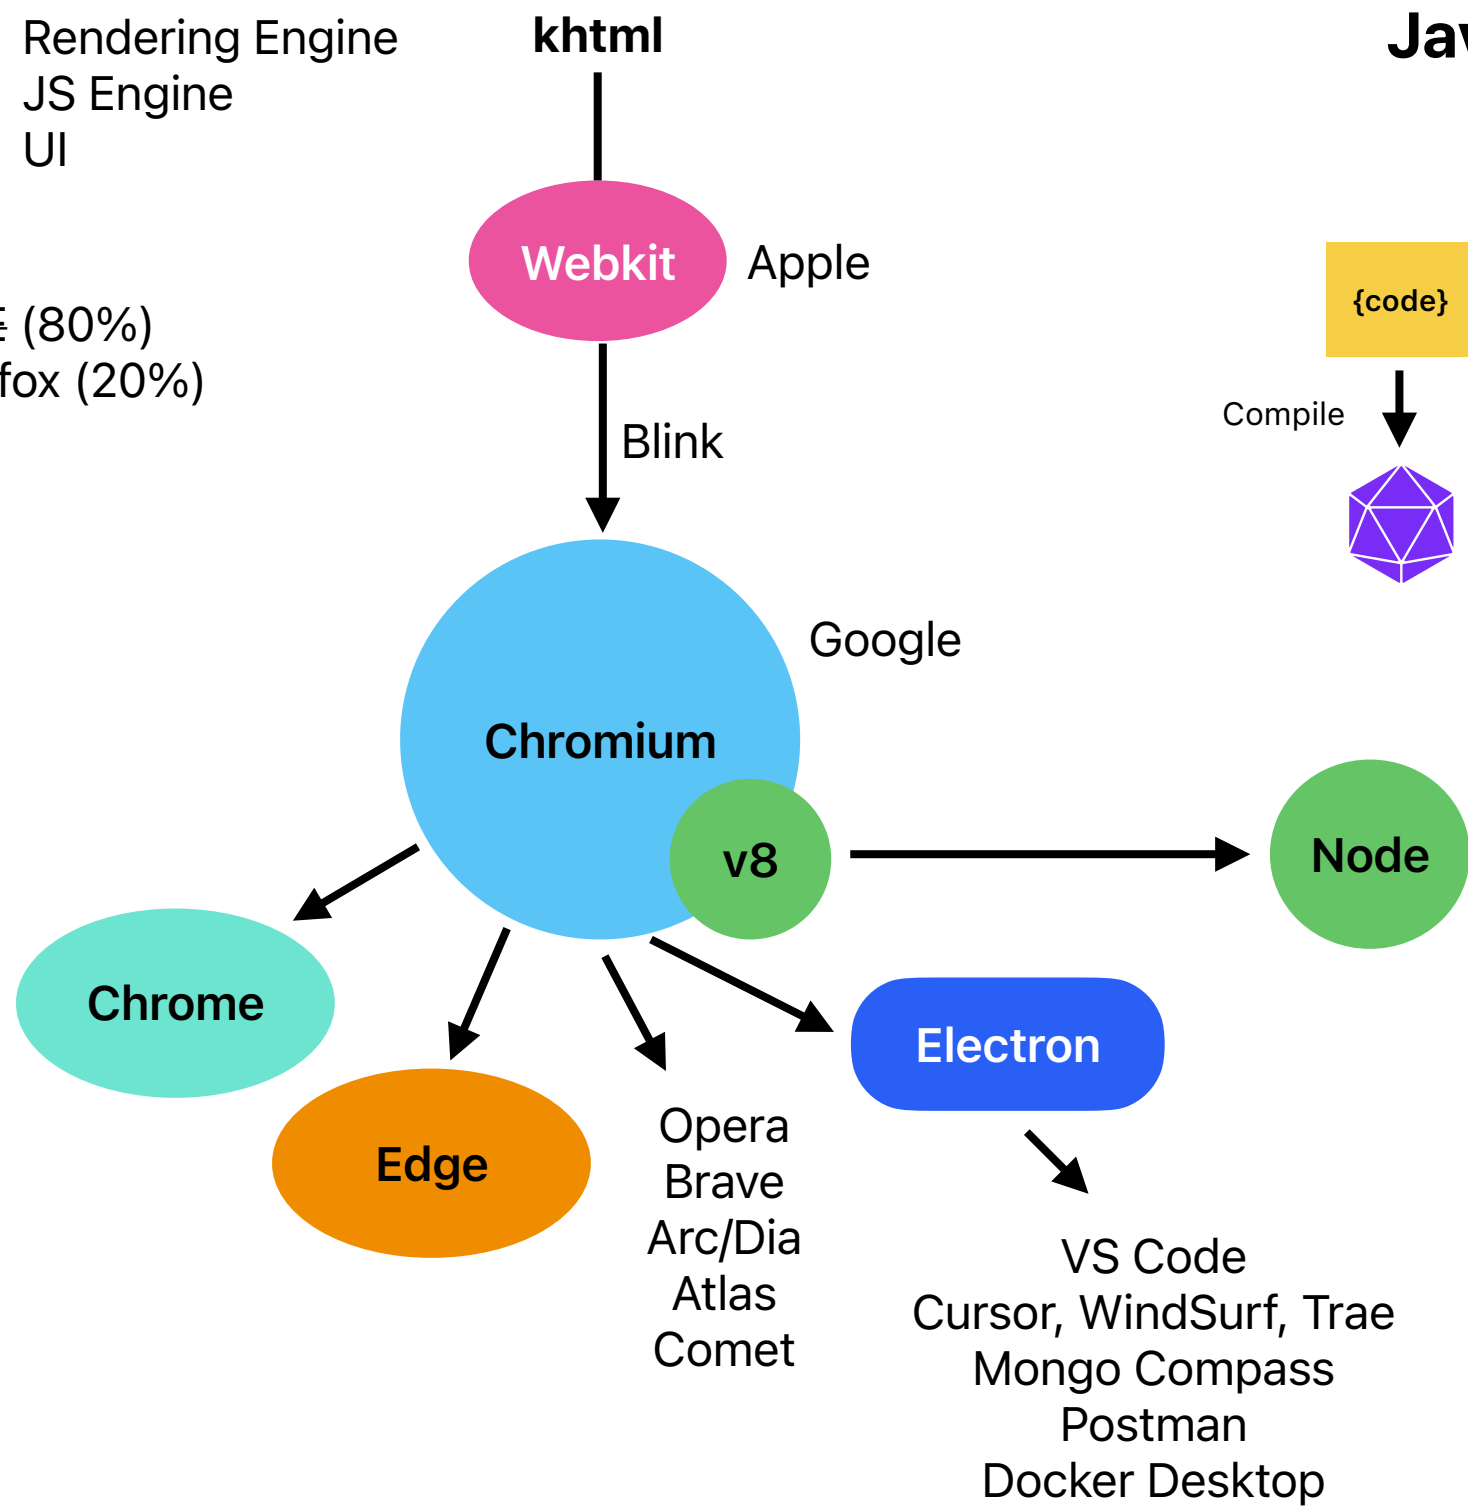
Rendering Engine
JS Engine
UI

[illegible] (80%)
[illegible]fox (20%)

khtml

Webkit
Apple

Blink

Google

Chromium

v8

Node

Chrome

Edge

Opera
Brave
Arc/Dia
Atlas
Comet

Electron

VS Code
Cursor, WindSurf, Trae
Mongo Compass
Postman
Docker Desktop

Jav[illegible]

{code}

Compile